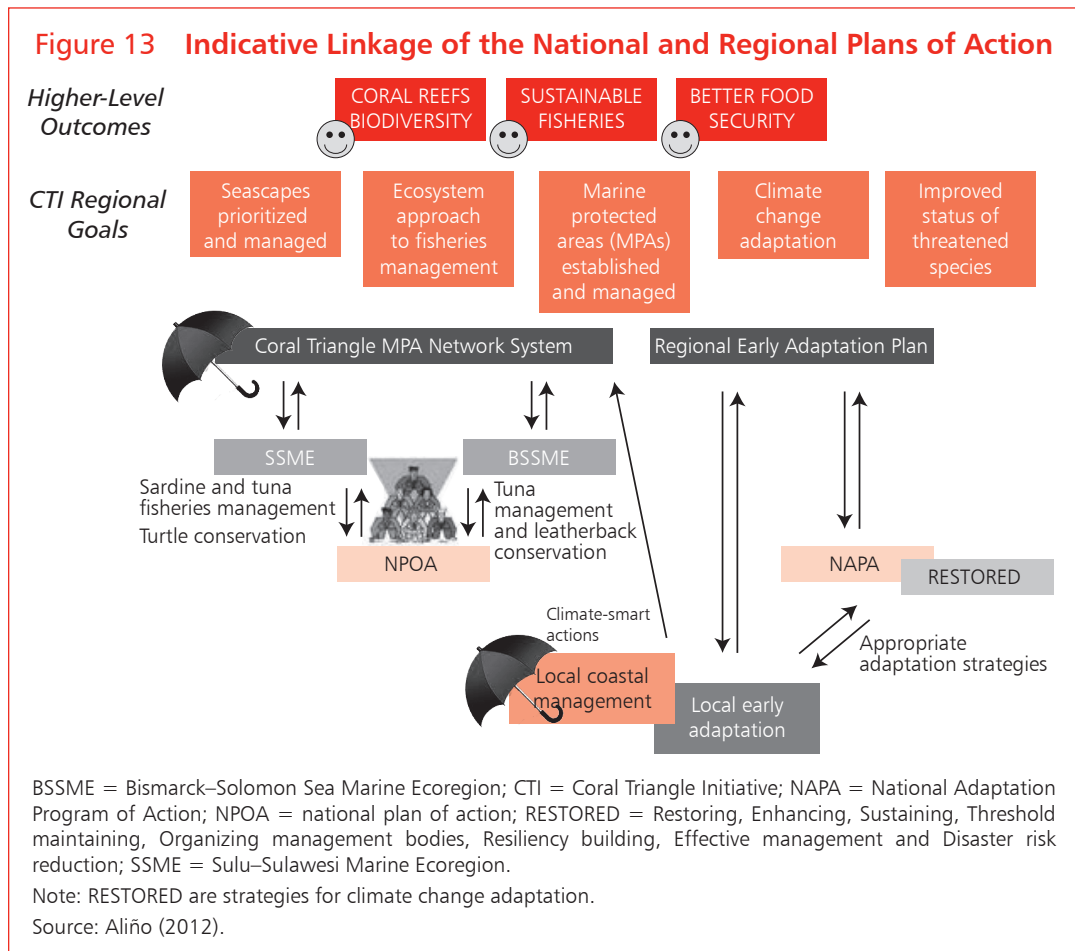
Figure 13 Indicative Linkage of the National and Regional Plans of Action

Higher-Level Outcomes

CORAL REEFS BIODIVERSITY

SUSTAINABLE FISHERIES

BETTER FOOD SECURITY

CTI Regional Goals

Seascapes prioritized and managed

Ecosystem approach to fisheries management

Marine protected areas (MPAs) established and managed

Climate change adaptation

Improved status of threatened species

Coral Triangle MPA Network System

Regional Early Adaptation Plan

SSME

BSSME

Sardine and tuna fisheries management

Turtle conservation

Tuna management and leatherback conservation

NPOA

NAPA

RESTORED

Climate-smart actions

Appropriate adaptation strategies

Local coastal management

Local early adaptation

BSSME = Bismarck–Solomon Sea Marine Ecoregion; CTI = Coral Triangle Initiative; NAPA = National Adaptation Program of Action; NPOA = national plan of action; RESTORED = Restoring, Enhancing, Sustaining, Threshold maintaining, Organizing management bodies, Resiliency building, Effective management and Disaster risk reduction; SSME = Sulu–Sulawesi Marine Ecoregion.

Note: RESTORED are strategies for climate change adaptation.

Source: Aliño (2012).